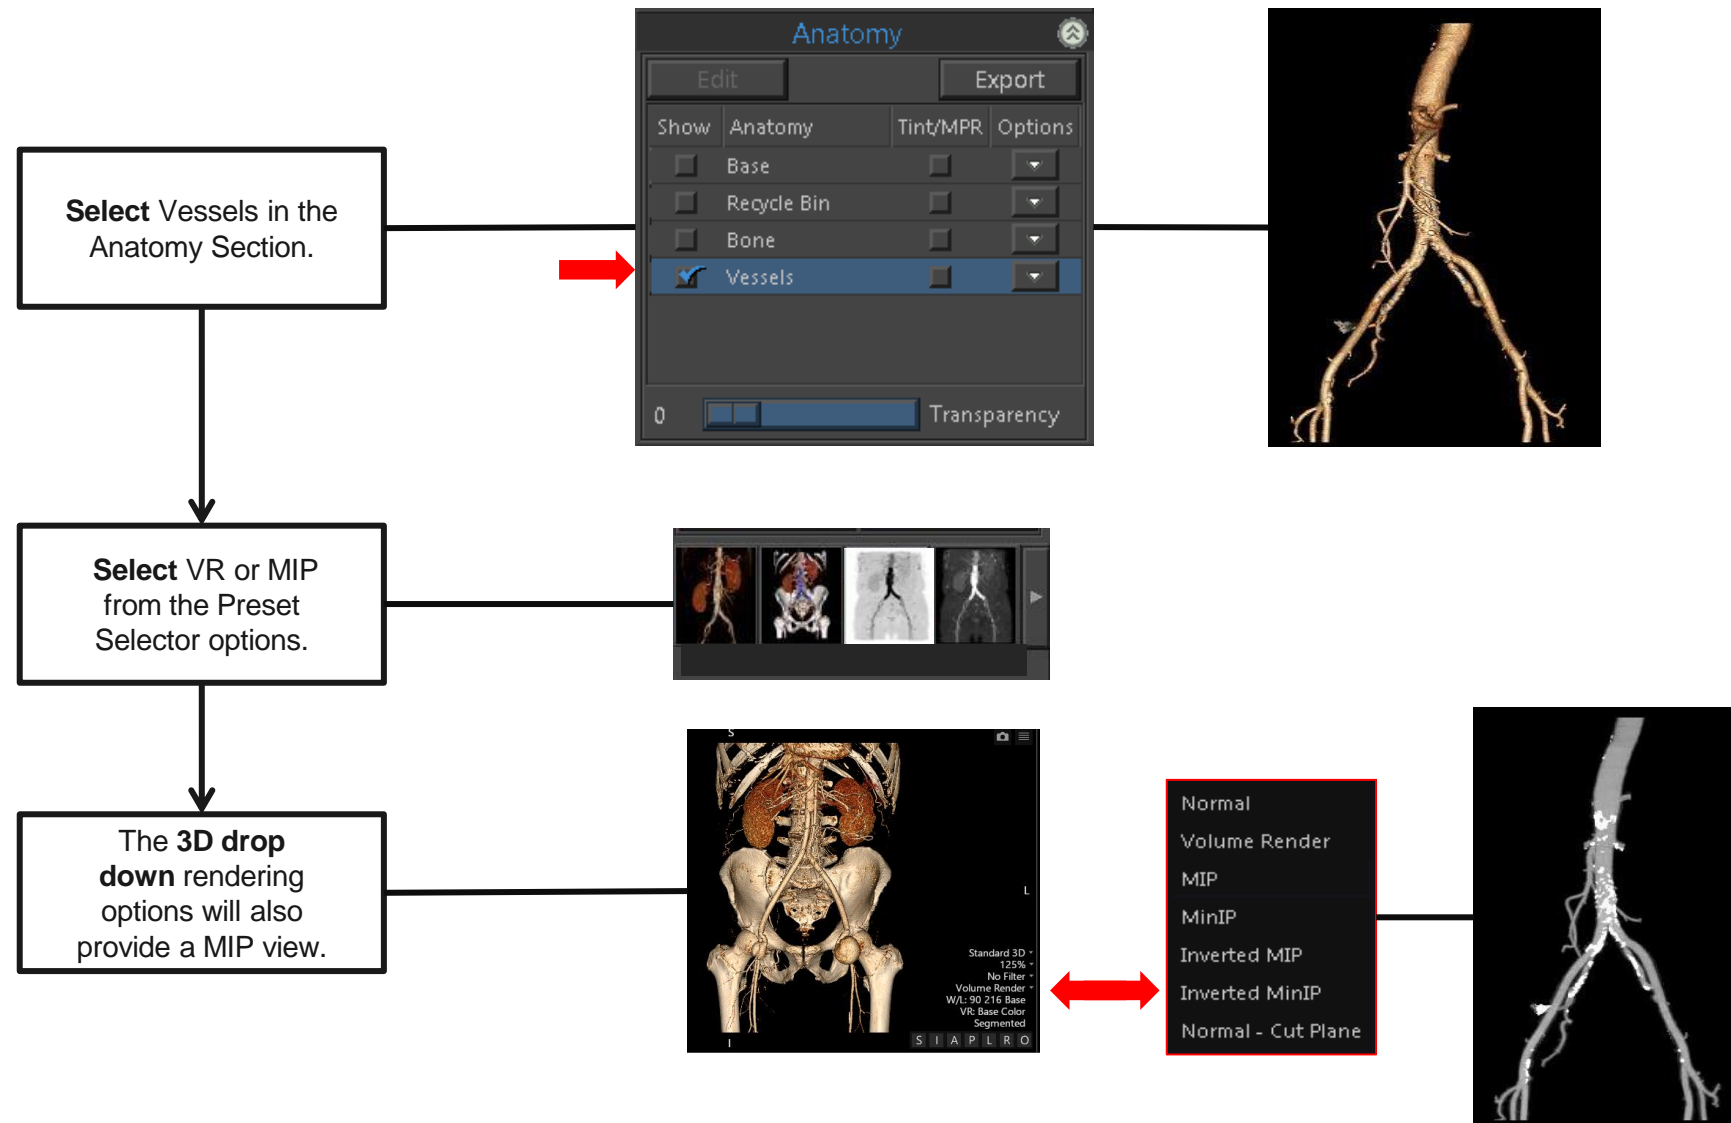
**Select** Vessels in the Anatomy Section.

Anatomy

Edit

Export

| Show | Anatomy | Tint/MPR | Options |
|---|---|---|---|
| | Base | | |
| | Recycle Bin | | |
| | Bone | | |
| | Vessels | | |

0

Transparency

**Select** VR or MIP from the Preset Selector options.

The **3D drop down** rendering options will also provide a MIP view.

S

L

I

Standard 3D
125%
No Filter
Volume Render
W/L: 90 216 Base
VR: Base Color
Segmented

S I A P L R O

Normal
Volume Render
MIP
MinIP
Inverted MIP
Inverted MinIP
Normal - Cut Plane